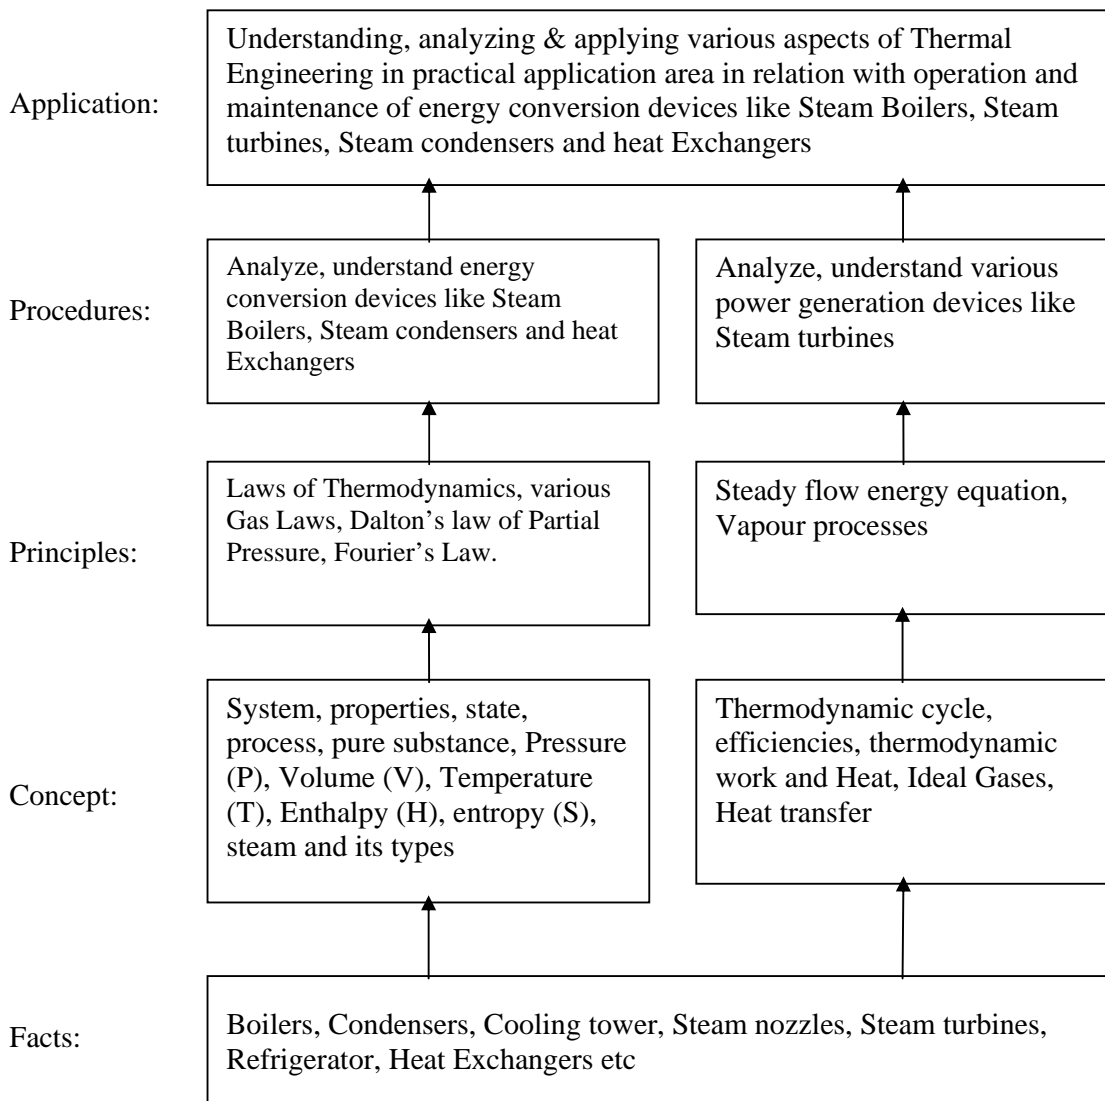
Application:

Understanding, analyzing & applying various aspects of Thermal Engineering in practical application area in relation with operation and maintenance of energy conversion devices like Steam Boilers, Steam turbines, Steam condensers and heat Exchangers

Procedures:

Analyze, understand energy conversion devices like Steam Boilers, Steam condensers and heat Exchangers

Analyze, understand various power generation devices like Steam turbines

Principles:

Laws of Thermodynamics, various Gas Laws, Dalton's law of Partial Pressure, Fourier's Law.

Steady flow energy equation, Vapour processes

Concept:

System, properties, state, process, pure substance, Pressure (P), Volume (V), Temperature (T), Enthalpy (H), entropy (S), steam and its types

Thermodynamic cycle, efficiencies, thermodynamic work and Heat, Ideal Gases, Heat transfer

Facts:

Boilers, Condensers, Cooling tower, Steam nozzles, Steam turbines, Refrigerator, Heat Exchangers etc